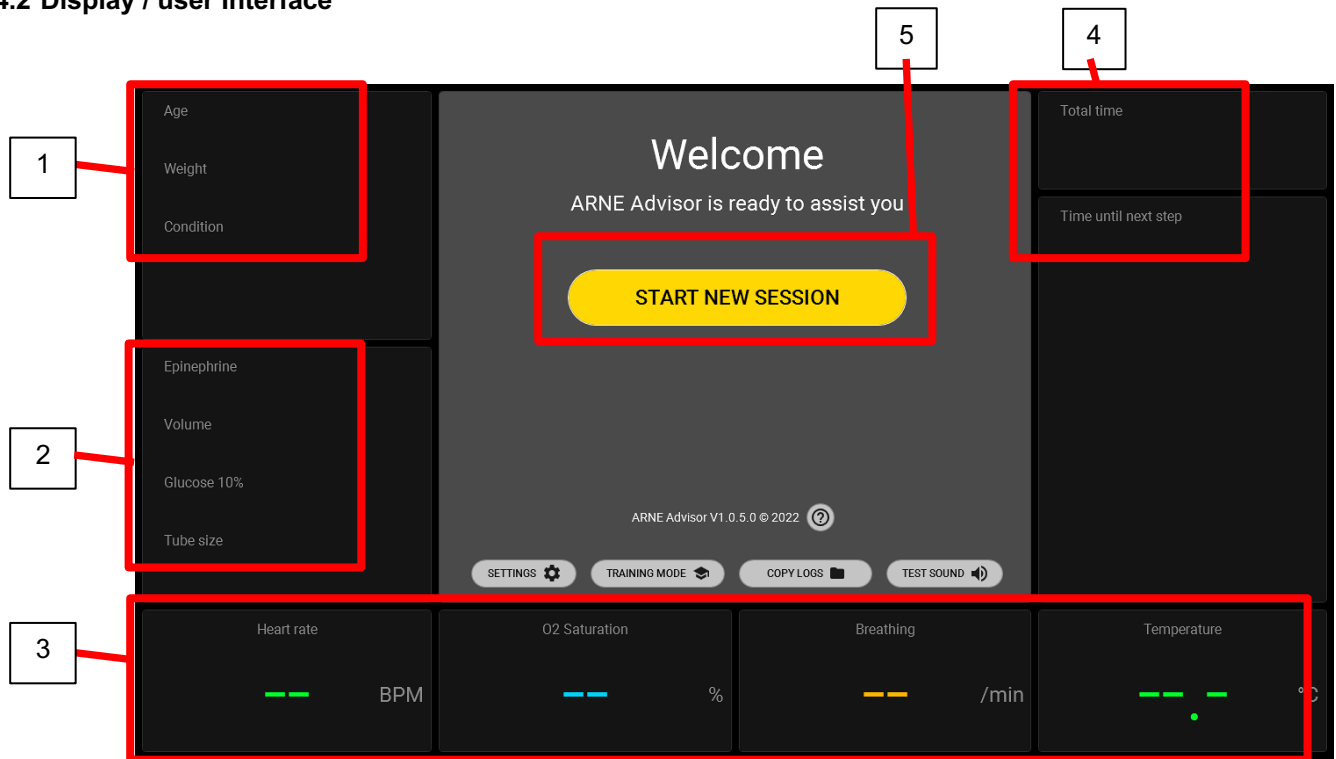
4.2 Display / user interface

1

Age

Weight

Condition

2

Epinephrine

Volume

Glucose 10%

Tube size

Welcome

ARNE Advisor is ready to assist you

5

START NEW SESSION

ARNE Advisor V1.0.5.0 © 2022

SETTINGS

TRAINING MODE

COPY LOGS

TEST SOUND

4

Total time

Time until next step

3

Heart rate

-- BPM

O2 Saturation

-- %

Breathing

-- /min

Temperature

--.- °C